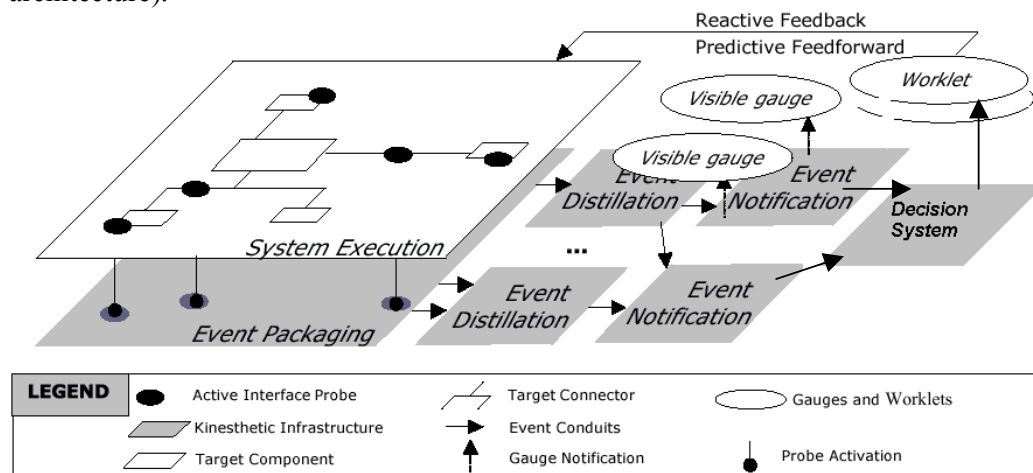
architecture).

Reactive Feedback
Predictive Feedforward

Worklet

Visible gauge

Visible gauge

Event Distillation

Event Notification

Decision System

System Execution

...

Event Packaging

Event Distillation

Event Notification

| LEGEND | Active Interface Probe | Target Connector | Gauges and Worklets |
|---|---|---|---|
| | Kinesthetic Infrastructure | Event Conduits | |
| | Target Component | Gauge Notification | Probe Activation |